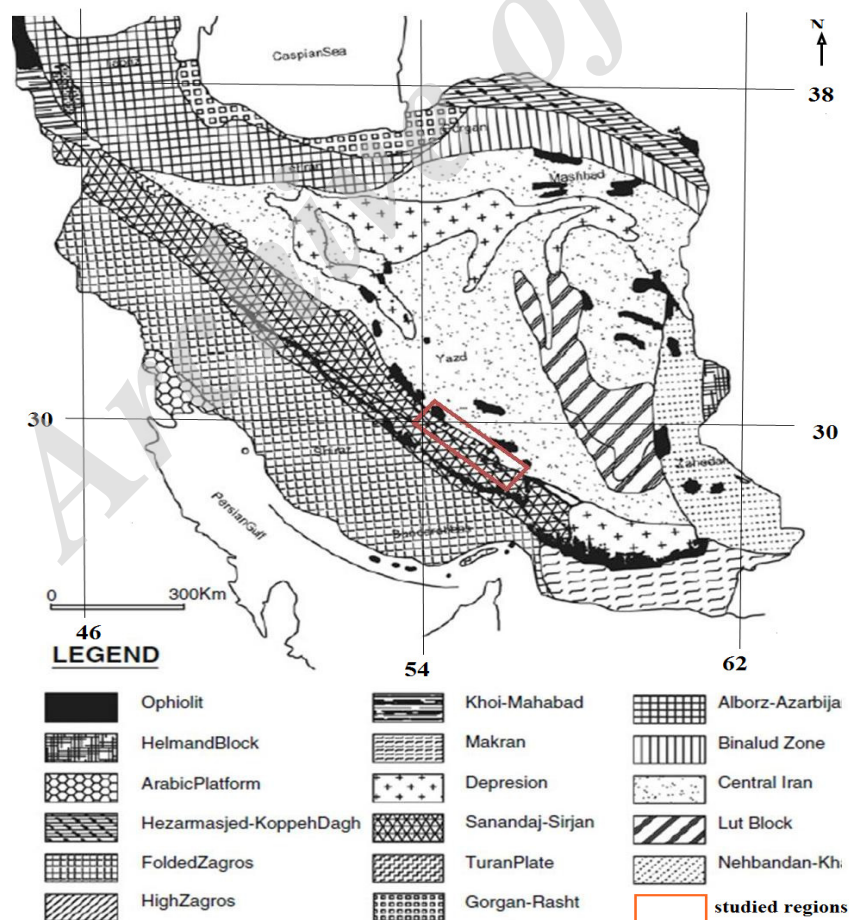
N

CaspianSea

38

Tabriz

Gorgan

Tehran

Mashhad

Yazd

30

30

Shiraz

Zahedan

PersianGulf

Bandarabbas

0

300Km

46

54

62

LEGEND

Ophiolit

HelmandBlock

ArabicPlatform

Hezarmasjed-KoppehDagh

FoldedZagros

HighZagros

Khoi-Mahabad

Makran

Depresion

Sanandaj-Sirjan

TuranPlate

Gorgan-Rasht

Alborz-Azarbija

Binalud Zone

Central Iran

Lut Block

Nehbandan-Kh

studied regions